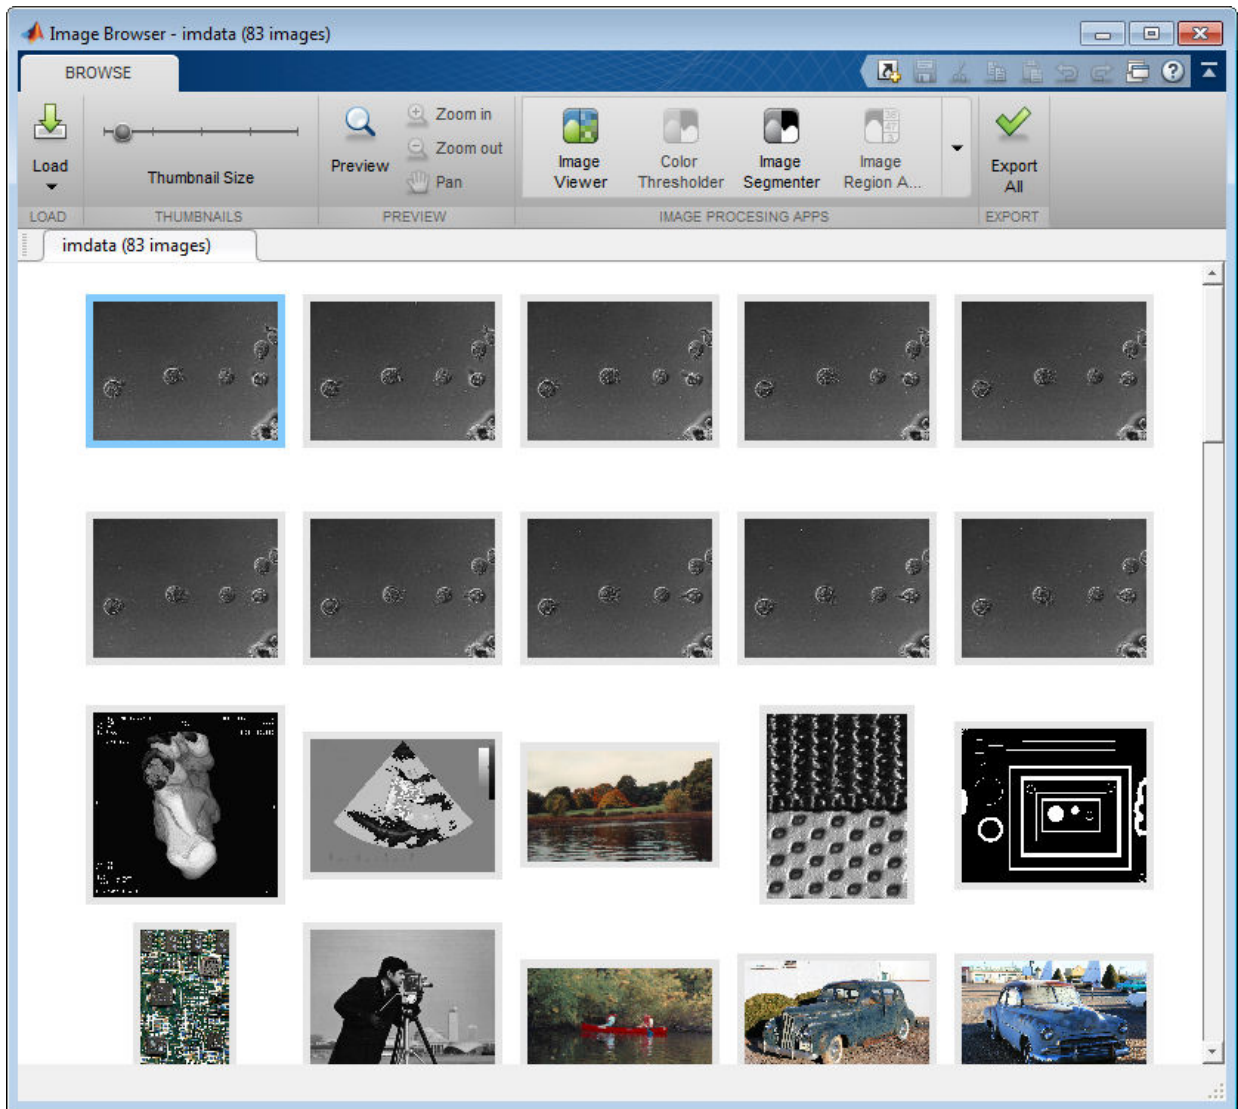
Image Browser - imdata (83 images)

BROWSE

Load

Thumbnail Size

Preview

Zoom in

Zoom out

Pan

Image Viewer

Color Thresholder

Image Segmenter

Image Region A...

Export All

LOAD

THUMBNAILS

PREVIEW

IMAGE PROCESING APPS

EXPORT

imdata (83 images)